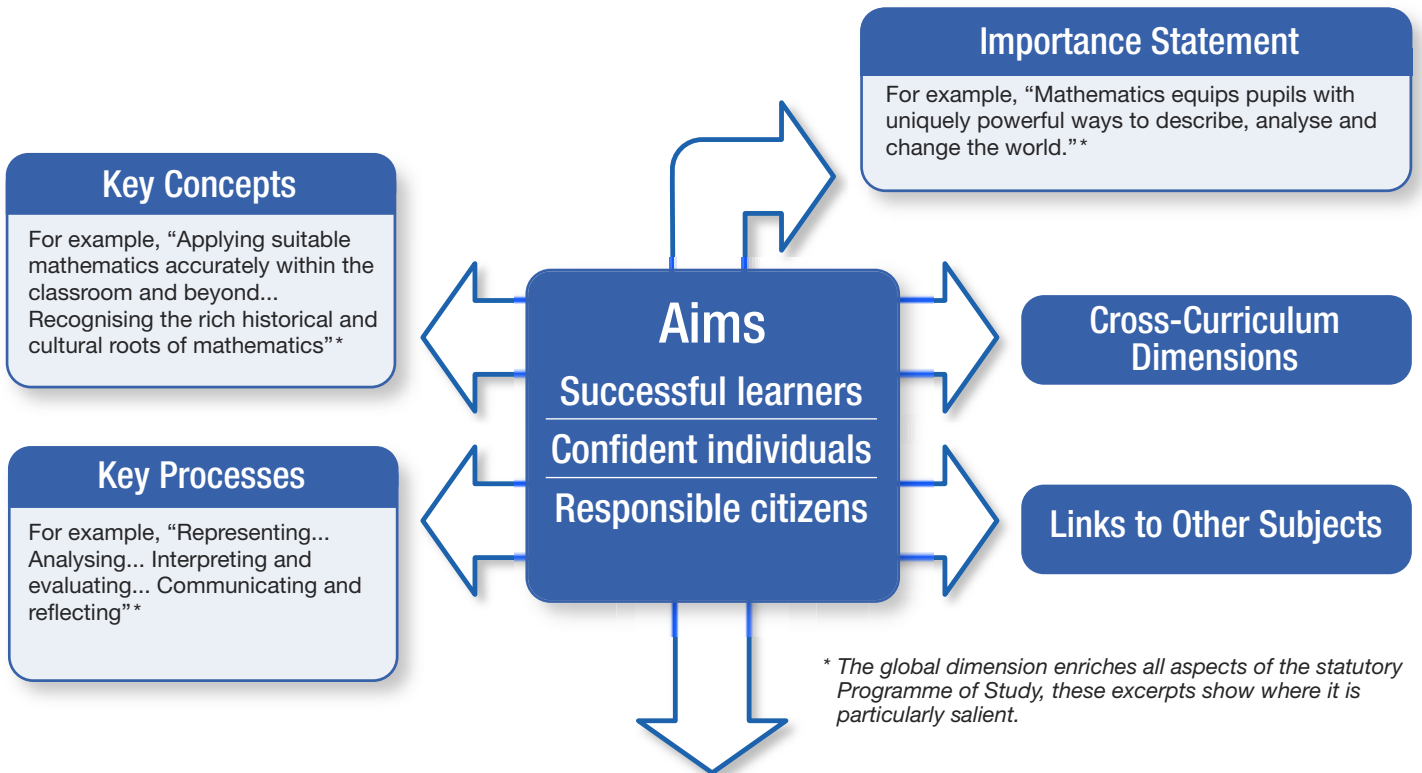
Importance Statement

For example, “Mathematics equips pupils with uniquely powerful ways to describe, analyse and change the world.”*

Key Concepts

For example, “Applying suitable mathematics accurately within the classroom and beyond... Recognising the rich historical and cultural roots of mathematics”*

Aims

Successful learners

Confident individuals

Responsible citizens

Cross-Curriculum Dimensions

Key Processes

For example, “Representing... Analysing... Interpreting and evaluating... Communicating and reflecting”*

Links to Other Subjects

* The global dimension enriches all aspects of the statutory Programme of Study, these excerpts show where it is particularly salient.